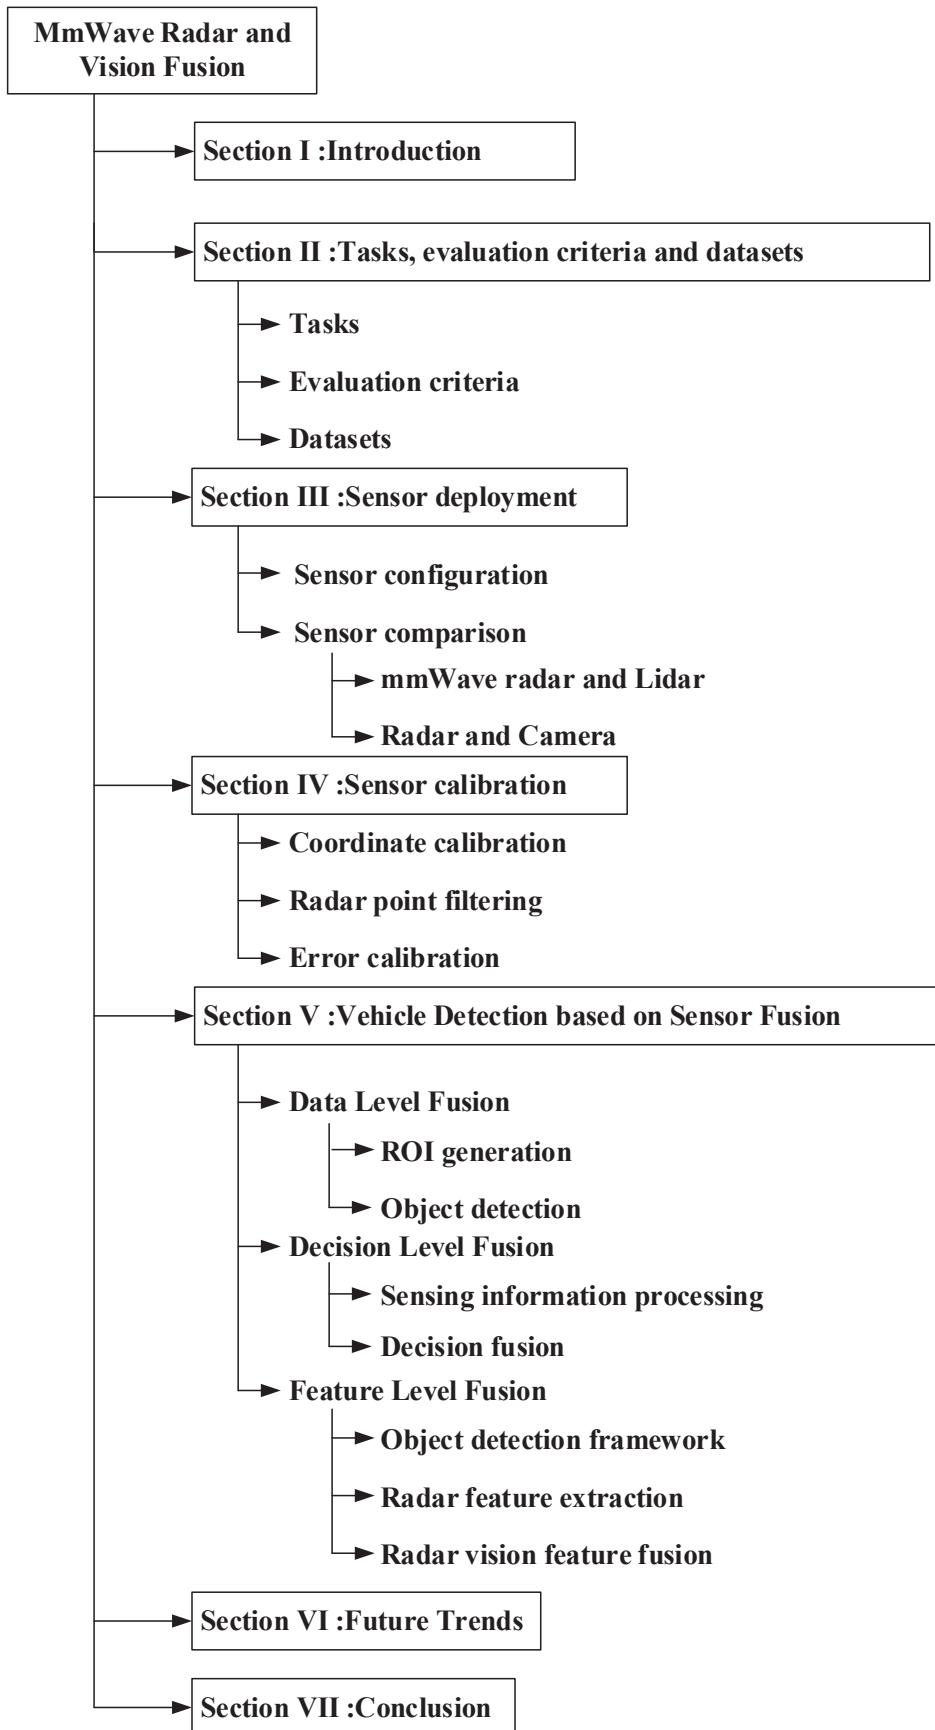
MmWave Radar and Vision Fusion

Section I :Introduction

Section II :Tasks, evaluation criteria and datasets

Tasks

Evaluation criteria

Datasets

Section III :Sensor deployment

Sensor configuration

Sensor comparison

mmWave radar and Lidar

Radar and Camera

Section IV :Sensor calibration

Coordinate calibration

Radar point filtering

Error calibration

Section V :Vehicle Detection based on Sensor Fusion

Data Level Fusion

ROI generation

Object detection

Decision Level Fusion

Sensing information processing

Decision fusion

Feature Level Fusion

Object detection framework

Radar feature extraction

Radar vision feature fusion

Section VI :Future Trends

Section VII :Conclusion